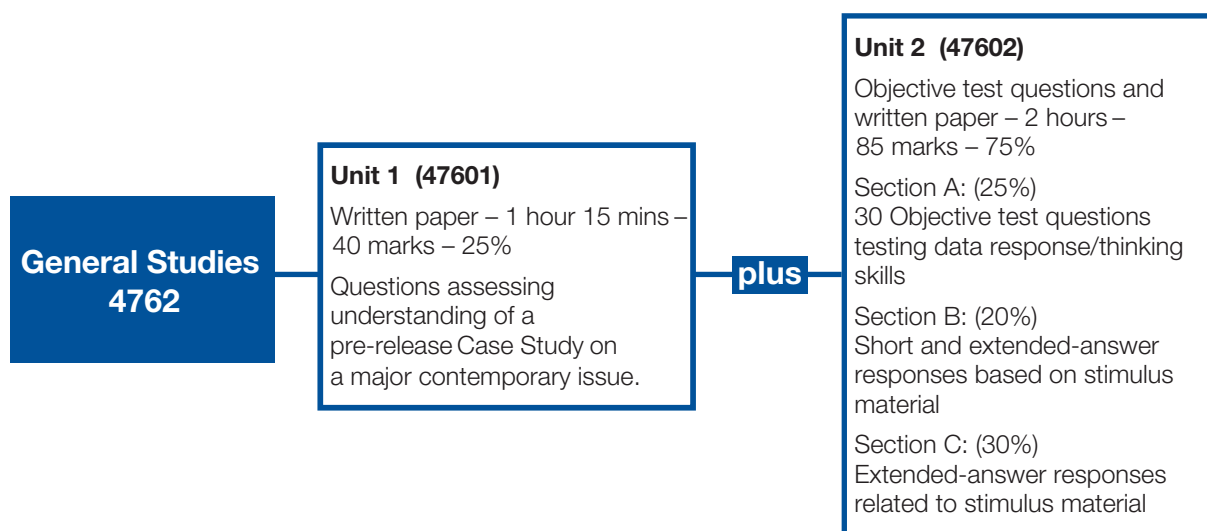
General Studies 4762

Unit 1 (47601)

Written paper – 1 hour 15 mins – 40 marks – 25%

Questions assessing understanding of a pre-release Case Study on a major contemporary issue.

plus

Unit 2 (47602)

Objective test questions and written paper – 2 hours – 85 marks – 75%

Section A: (25%)
30 Objective test questions testing data response/thinking skills

Section B: (20%)
Short and extended-answer responses based on stimulus material

Section C: (30%)
Extended-answer responses related to stimulus material